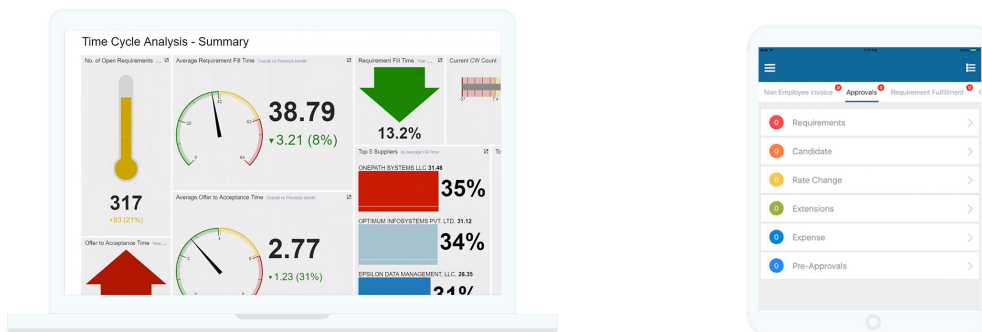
Time Cycle Analysis - Summary

No. of Open Requirements ...

317
+83 (21%)

Offer to Acceptance Time

Average Requirement Fill Time Overall vs Previous Month

38.79
▼3.21 (8%)

Average Offer to Acceptance Time Overall vs Previous Month

2.77
▼1.23 (31%)

Requirement Fill Time

13.2%

Current CW Count

Top 5 Suppliers By Average Fill Time

ONEPATH SYSTEMS LLC 31.48
35%

OPTIMUM INFOSYSTEMS PVT. LTD. 31.12
34%

EPSILON DATA MANAGEMENT, LLC. 28.35
31%

Non Employee Invoice 0 Approvals 0 Requirement Fulfillment

0 Requirements
0 Candidate
0 Rate Change
0 Extensions
0 Expense
0 Pre-Approvals